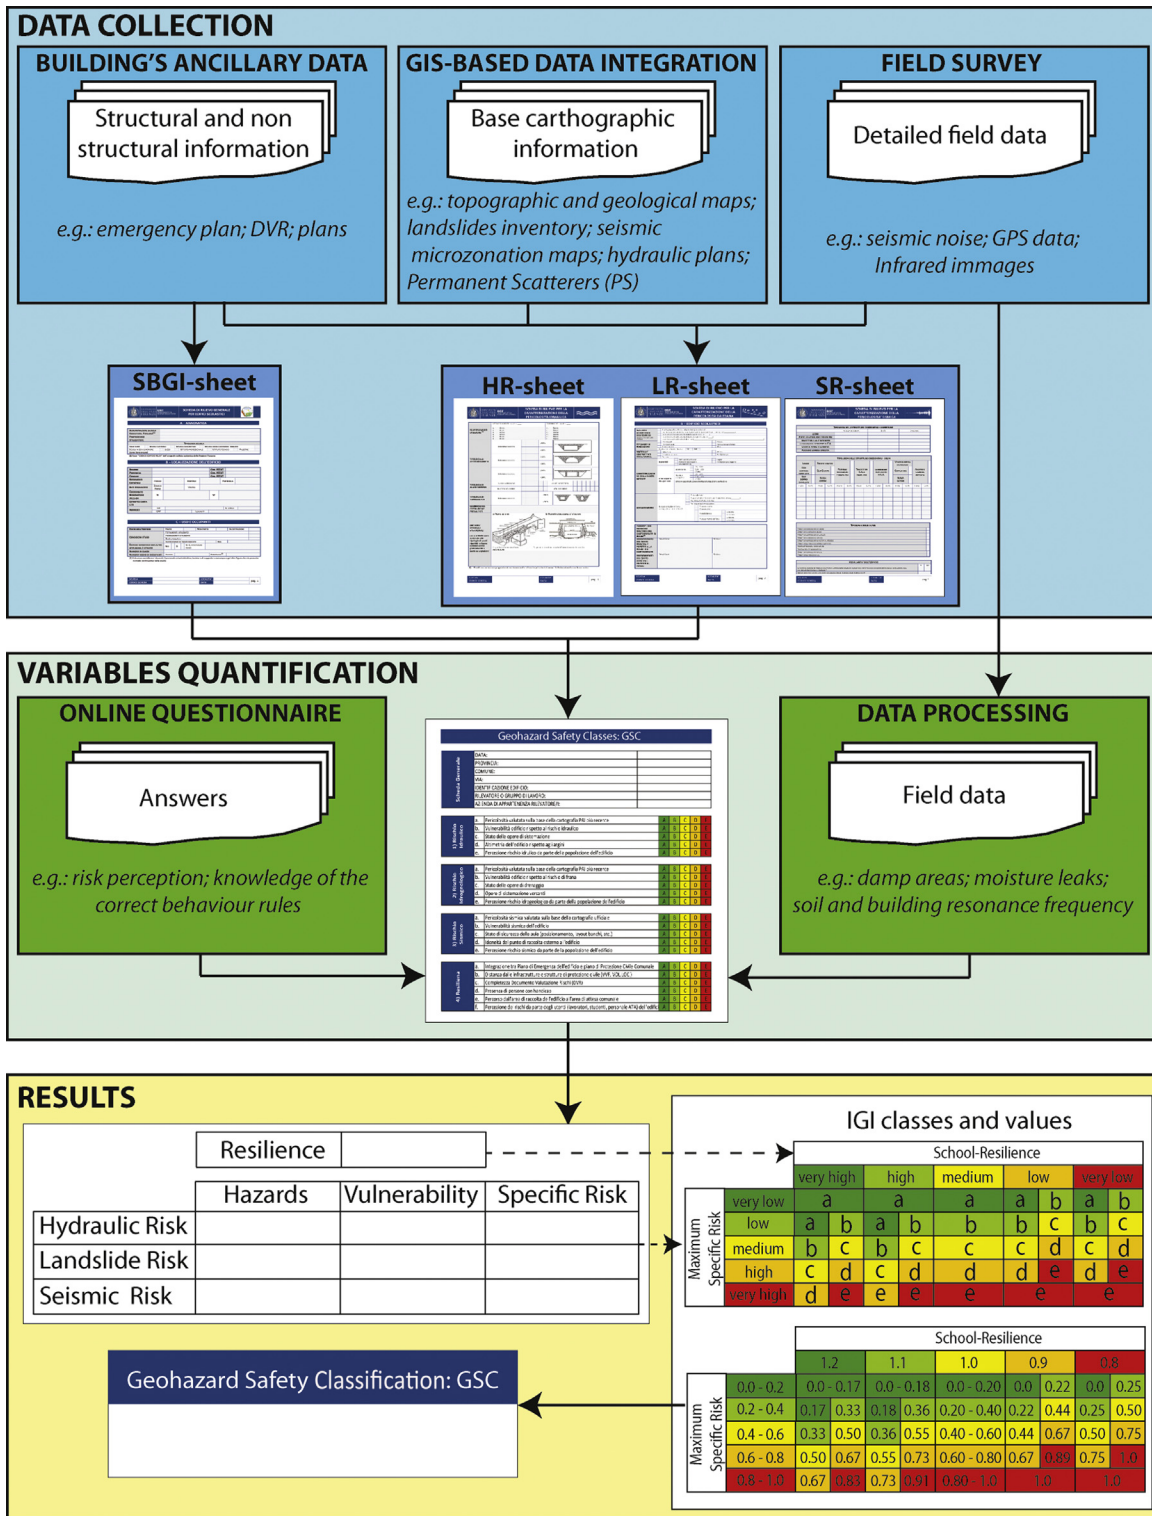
DATA COLLECTION

BUILDING'S ANCILLARY DATA

Structural and non structural information

e.g.: emergency plan; DVR; plans

GIS-BASED DATA INTEGRATION

Base carthographic information

e.g.: topographic and geological maps; landslides inventory; seismic microzonation maps; hydraulic plans; Permanent Scatterers (PS)

FIELD SURVEY

Detailed field data

e.g.: seismic noise; GPS data; Infrared images

SBGI-sheet

HR-sheet

LR-sheet

SR-sheet

VARIABLES QUANTIFICATION

ONLINE QUESTIONNAIRE

Answers

e.g.: risk perception; knowledge of the correct behaviour rules

Geohazard Safety Classes: GSC

DATA PROCESSING

Field data

e.g.: damp areas; moisture leaks; soil and building resonance frequency

RESULTS

| | Resilience | |
|---|---|---|
| | Hazards | Vulnerability | Specific Risk |
| Hydraulic Risk | | | |
| Landslide Risk | | | |
| Seismic Risk | | | |

Geohazard Safety Classification: GSC

IGI classes and values

School-Resilience

| Maximum Specific Risk | very high | high | medium | low | very low |
|---|---|---|---|---|---|
| very low | a | a | a | a b | a b |
| low | a b | a b | b | b c | b c |
| medium | b c | b c | c | c d | c d |
| high | c d | c d | d | d e | d e |
| very high | d e | e e | e | e | e |

School-Resilience

| Maximum Specific Risk | 1.2 | 1.1 | 1.0 | 0.9 | 0.8 |
|---|---|---|---|---|---|
| 0.0 - 0.2 | 0.0 - 0.17 | 0.0 - 0.18 | 0.0 - 0.20 | 0.0 0.22 | 0.0 0.25 |
| 0.2 - 0.4 | 0.17 0.33 | 0.18 0.36 | 0.20 - 0.40 | 0.22 0.44 | 0.25 0.50 |
| 0.4 - 0.6 | 0.33 0.50 | 0.36 0.55 | 0.40 - 0.60 | 0.44 0.67 | 0.50 0.75 |
| 0.6 - 0.8 | 0.50 0.67 | 0.55 0.73 | 0.60 - 0.80 | 0.67 0.89 | 0.75 1.0 |
| 0.8 - 1.0 | 0.67 0.83 | 0.73 0.91 | 0.80 - 1.0 | 1.0 | 1.0 |